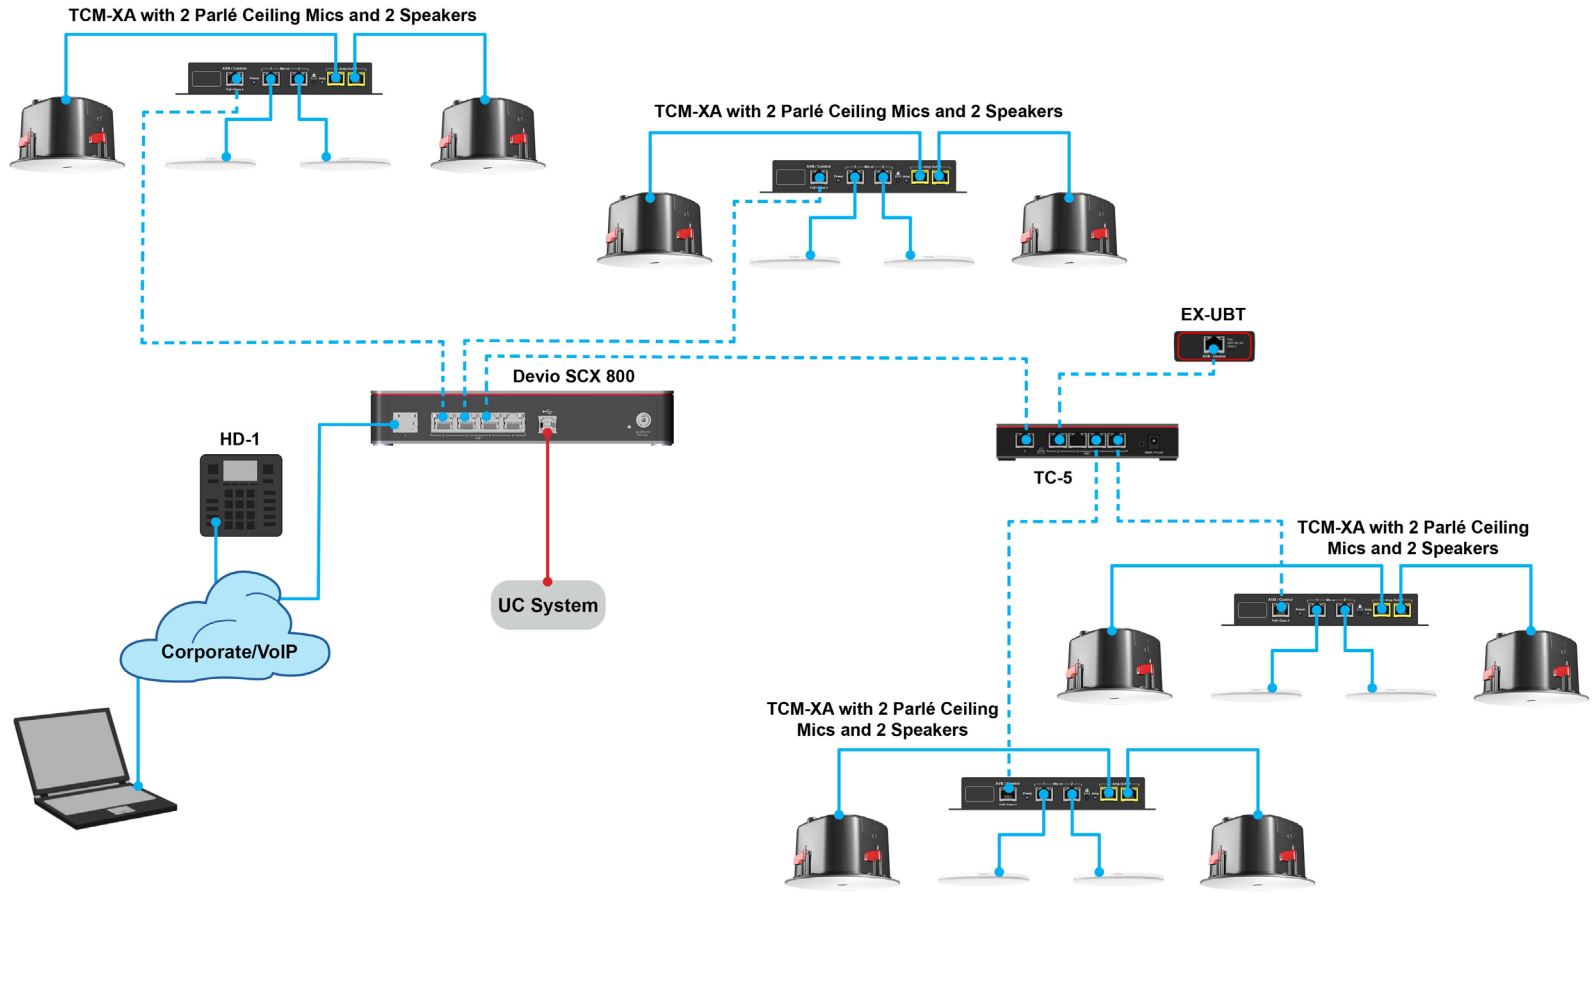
TCM-XA with 2 Parlé Ceiling Mics and 2 Speakers

TCM-XA with 2 Parlé Ceiling Mics and 2 Speakers

EX-UBT

Devio SCX 800

HD-1

TC-5

TCM-XA with 2 Parlé Ceiling Mics and 2 Speakers

UC System

Corporate/VoIP

TCM-XA with 2 Parlé Ceiling Mics and 2 Speakers